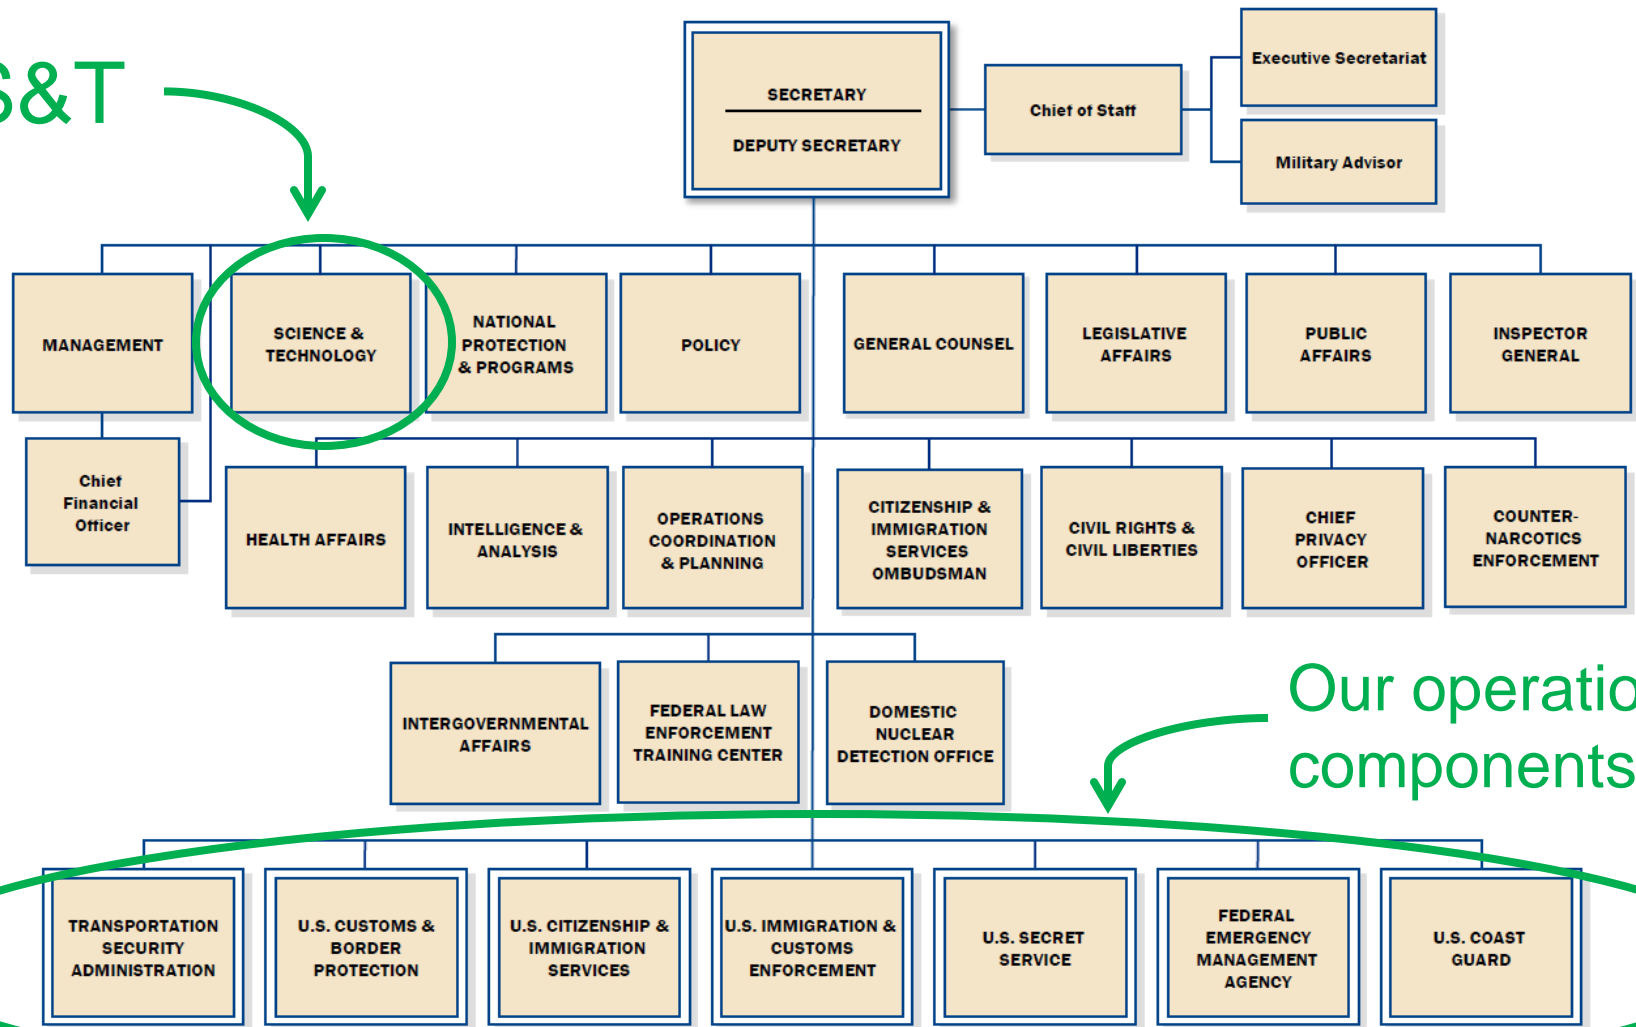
S&T

SECRETARY

DEPUTY SECRETARY

Chief of Staff

Executive Secretariat

Military Advisor

MANAGEMENT

SCIENCE & TECHNOLOGY

NATIONAL PROTECTION & PROGRAMS

POLICY

GENERAL COUNSEL

LEGISLATIVE AFFAIRS

PUBLIC AFFAIRS

INSPECTOR GENERAL

Chief Financial Officer

HEALTH AFFAIRS

INTELLIGENCE & ANALYSIS

OPERATIONS COORDINATION & PLANNING

CITIZENSHIP & IMMIGRATION SERVICES OMBUDSMAN

CIVIL RIGHTS & CIVIL LIBERTIES

CHIEF PRIVACY OFFICER

COUNTER-NARCOTICS ENFORCEMENT

INTERGOVERNMENTAL AFFAIRS

FEDERAL LAW ENFORCEMENT TRAINING CENTER

DOMESTIC NUCLEAR DETECTION OFFICE

Our operatio components

TRANSPORTATION SECURITY ADMINISTRATION

U.S. CUSTOMS & BORDER PROTECTION

U.S. CITIZENSHIP & IMMIGRATION SERVICES

U.S. IMMIGRATION & CUSTOMS ENFORCEMENT

U.S. SECRET SERVICE

FEDERAL EMERGENCY MANAGEMENT AGENCY

U.S. COAST GUARD